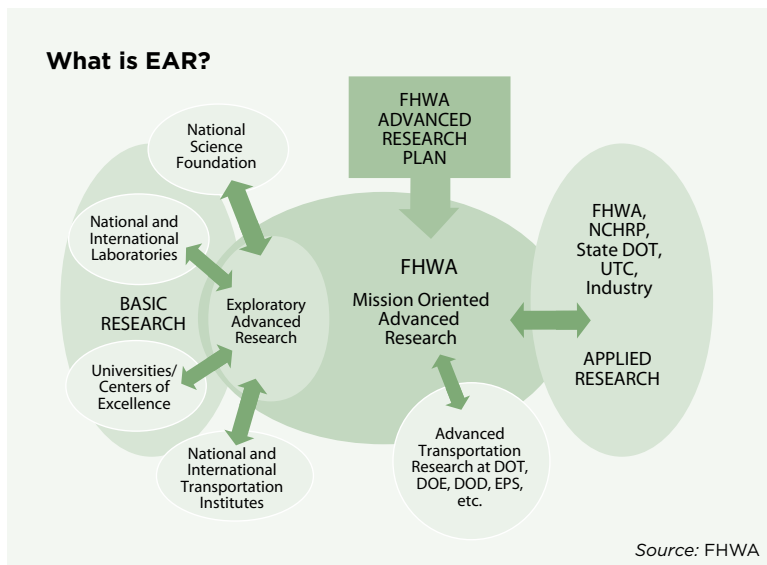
What is EAR?

FHWA ADVANCED RESEARCH PLAN

National Science Foundation

National and International Laboratories

BASIC RESEARCH

Exploratory Advanced Research

Universities/ Centers of Excellence

National and International Transportation Institutes

FHWA

Mission Oriented Advanced Research

Advanced Transportation Research at DOT, DOE, DOD, EPS, etc.

FHWA, NCHRP, State DOT, UTC, Industry

APPLIED RESEARCH

Source: FHWA